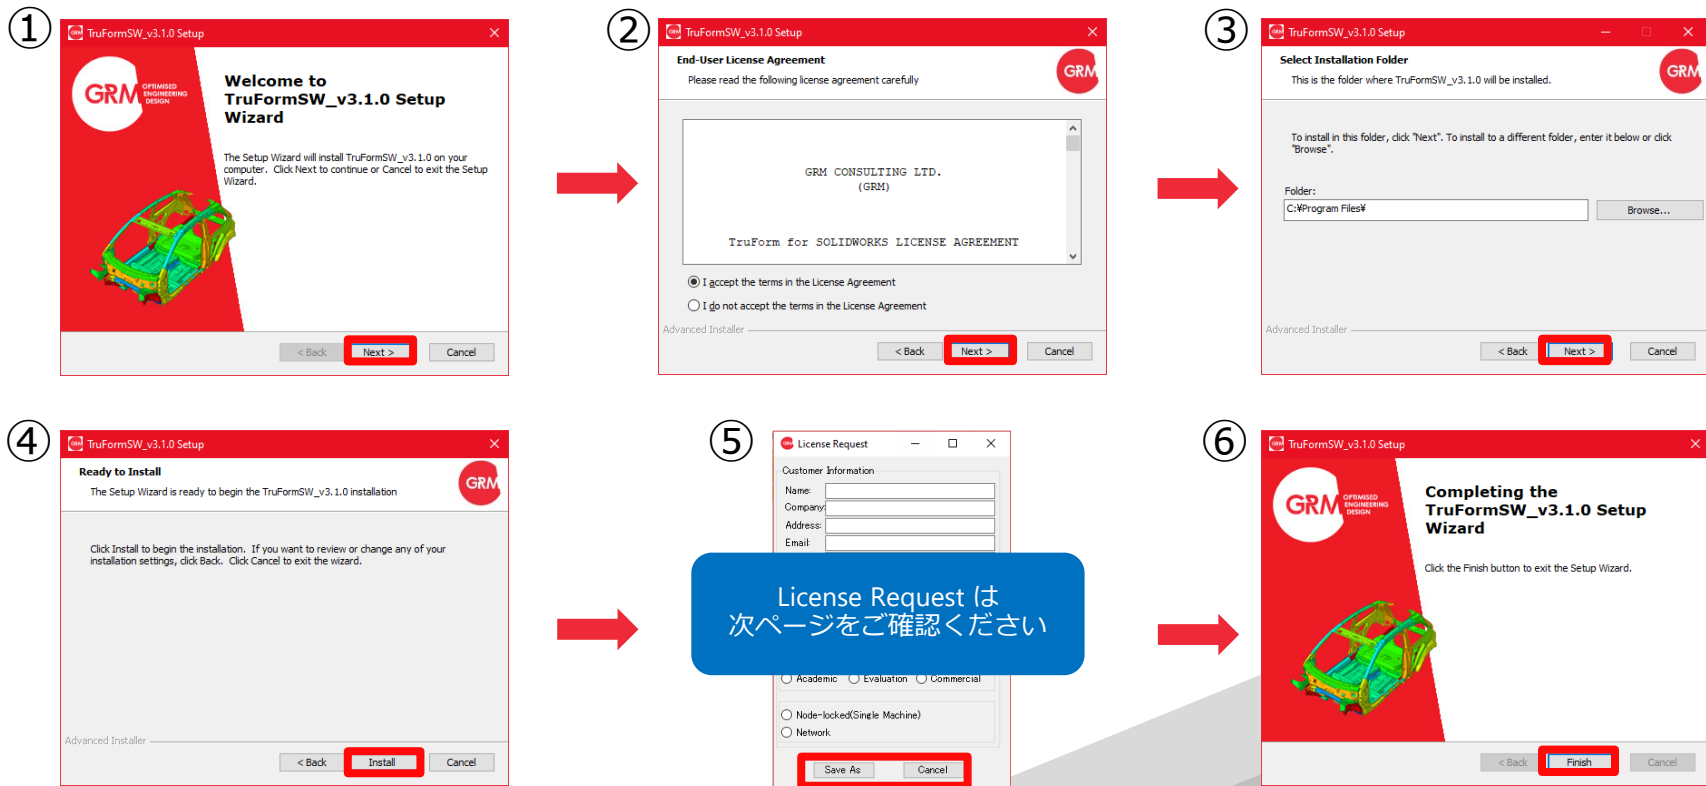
①

TruFormSW_v3.1.0 Setup

GRM OPTIMISED ENGINEERING DESIGN

Welcome to TruFormSW_v3.1.0 Setup Wizard

The Setup Wizard will install TruFormSW_v3.1.0 on your computer. Click Next to continue or Cancel to exit the Setup Wizard.

< Back | Next > | Cancel

②

TruFormSW_v3.1.0 Setup

End-User License Agreement

Please read the following license agreement carefully

GRM

GRM CONSULTING LTD.
(GRM)

TruForm for SOLIDWORKS LICENSE AGREEMENT

I accept the terms in the License Agreement

I do not accept the terms in the License Agreement

Advanced Installer

< Back | Next > | Cancel

③

TruFormSW_v3.1.0 Setup

Select Installation Folder

This is the folder where TruFormSW_v3.1.0 will be installed.

GRM

To install in this folder, click "Next". To install to a different folder, enter it below or click "Browse".

Folder:

C:¥Program Files¥

Browse...

Advanced Installer

< Back | Next > | Cancel

④

TruFormSW_v3.1.0 Setup

Ready to Install

The Setup Wizard is ready to begin the TruFormSW_v3.1.0 installation

GRM

Click Install to begin the installation. If you want to review or change any of your installation settings, click Back. Click Cancel to exit the wizard.

Advanced Installer

< Back | Install | Cancel

⑤

License Request

Customer Information

Name:

Company:

Address:

Email:

License Request は
次ページをご確認ください

Academic | Evaluation | Commercial

Node-locked(Single Machine)

Network

Save As | Cancel

⑥

TruFormSW_v3.1.0 Setup

GRM OPTIMISED ENGINEERING DESIGN

Completing the TruFormSW_v3.1.0 Setup Wizard

Click the Finish button to exit the Setup Wizard.

< Back | Finish | Cancel